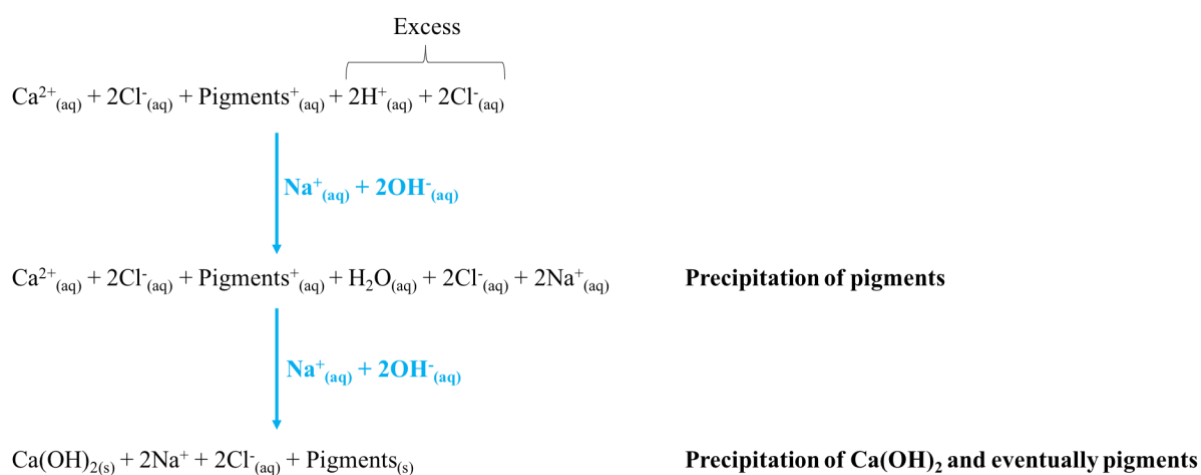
Excess

$Ca^{2+}_{(aq)} + 2Cl^{-}_{(aq)} + Pigments^{+}_{(aq)} + 2H^{+}_{(aq)} + 2Cl^{-}_{(aq)}$

$Na^{+}_{(aq)} + 2OH^{-}_{(aq)}$

$Ca^{2+}_{(aq)} + 2Cl^{-}_{(aq)} + Pigments^{+}_{(aq)} + H_2O_{(aq)} + 2Cl^{-}_{(aq)} + 2Na^{+}_{(aq)}$

**Precipitation of pigments**

$Na^{+}_{(aq)} + 2OH^{-}_{(aq)}$

$Ca(OH)_{2(s)} + 2Na^{+} + 2Cl^{-}_{(aq)} + Pigments_{(s)}$

**Precipitation of $Ca(OH)_2$ and eventually pigments**